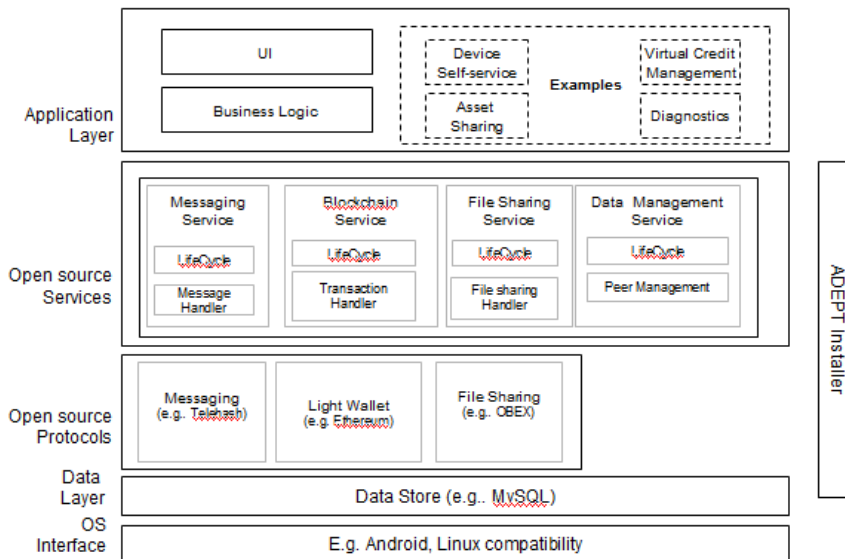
Application Layer

UI

Business Logic

Device Self-service

Asset Sharing

Examples

Virtual Credit Management

Diagnostics

Open source Services

Messaging Service

LifeCycle

Message Handler

Blockchain Service

LifeCycle

Transaction Handler

File Sharing Service

LifeCycle

File sharing Handler

Data Management Service

LifeCycle

Peer Management

ADEPT Installer

Open source Protocols

Messaging (e.g.. Telehash)

Light Wallet (e.g. Ethereum)

File Sharing (e.g.. OBEX)

Data Layer

Data Store (e.g.. MySQL)

OS Interface

E.g. Android, Linux compatibility